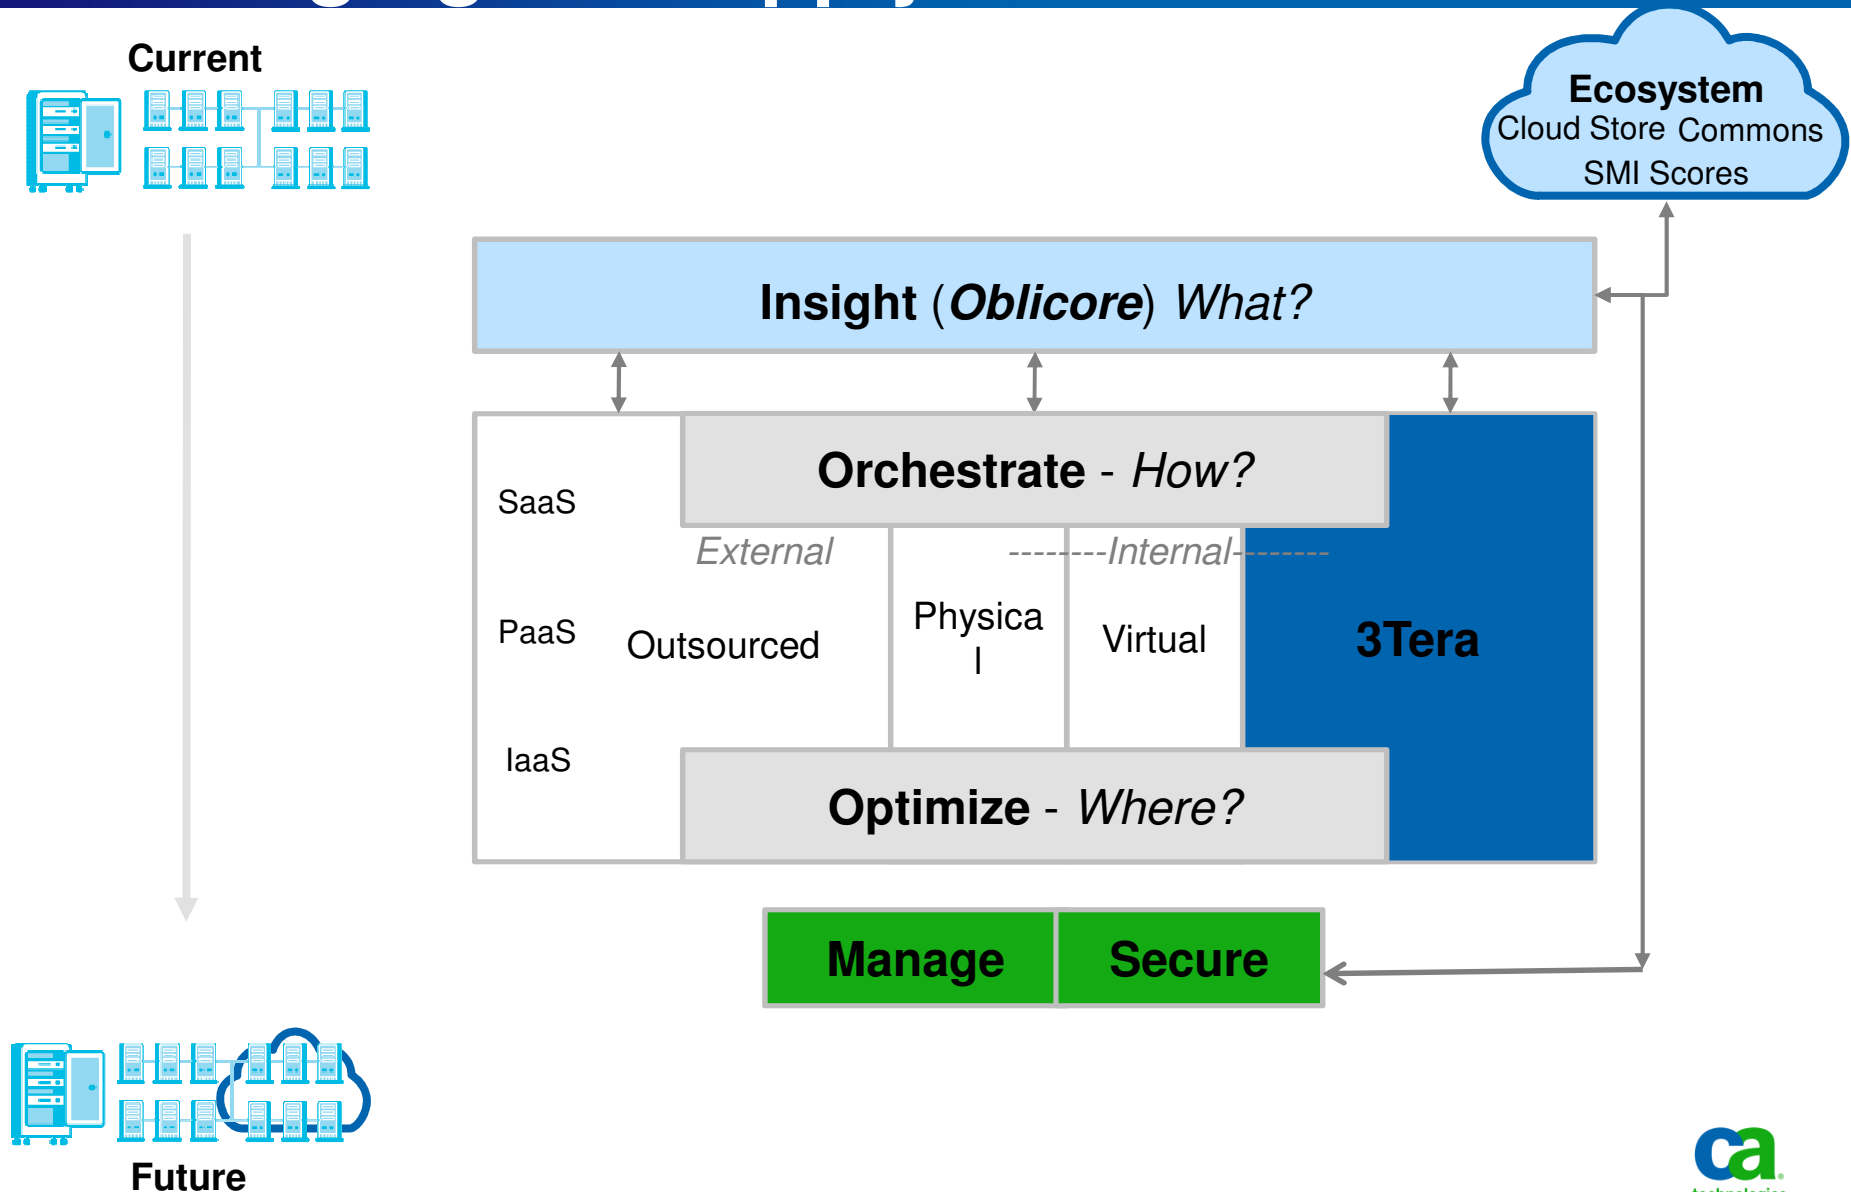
Current

Ecosystem
Cloud Store Commons
SMI Scores

Insight (*Oblicore*) *What?*

SaaS

PaaS

IaaS

Orchestrate - *How?*

*External*

--------*Internal*-------

Outsourced

Physica
l

Virtual

3Tera

Optimize - *Where?*

Manage

Secure

Future

ca